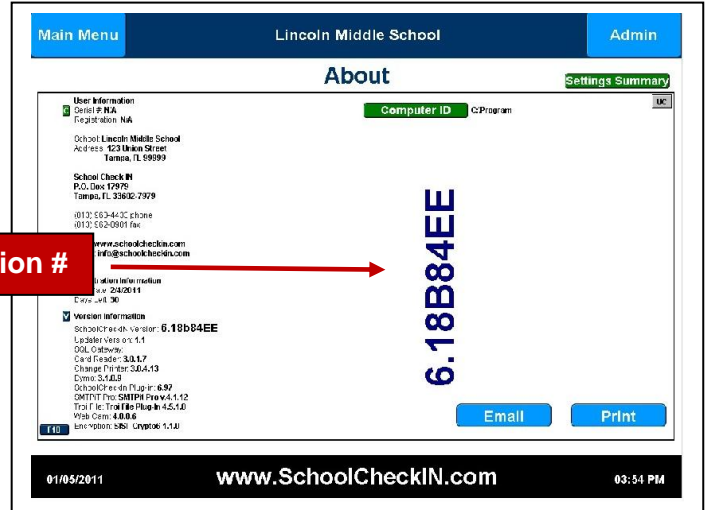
Main Menu
Lincoln Middle School
Admin

About
Settings Summary

User Information
Serial #: N/A
Registration: N/A

School: Lincoln Middle School
Address: 123 Union Street
Tampa, FL 99999

School Check IN
P.O. Box 17979
Tampa, FL 33602-7979

(813) 563-4430 phone
(813) 562-0901 fax

www.schoolcheckin.com
info@schoolcheckin.com

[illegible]ation Information
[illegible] 2/4/2011
Days Left: 30

Version Information
SchoolCheckIN Version: 6.18b84EE
Updater Version: 1.1
OQL Gateway:
Card Reader: 3.0.1.7
Change Printer: 3.0.4.13
Dymo: 3.1.0.9
SchoolCheckIN Plug-in: 6.97
SMTP Pro: SMTPit Pro v.4.1.12
Troi File: Troi File Plug-in 4.5.1.0
Web Cam: 4.0.0.6
Encryption: SISI Crypto6 1.1.0

Computer ID
C:Program
UC

6.18B84EE

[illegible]ion #

F10

Email
Print

01/05/2011
www.SchoolCheckIN.com
03:54 PM